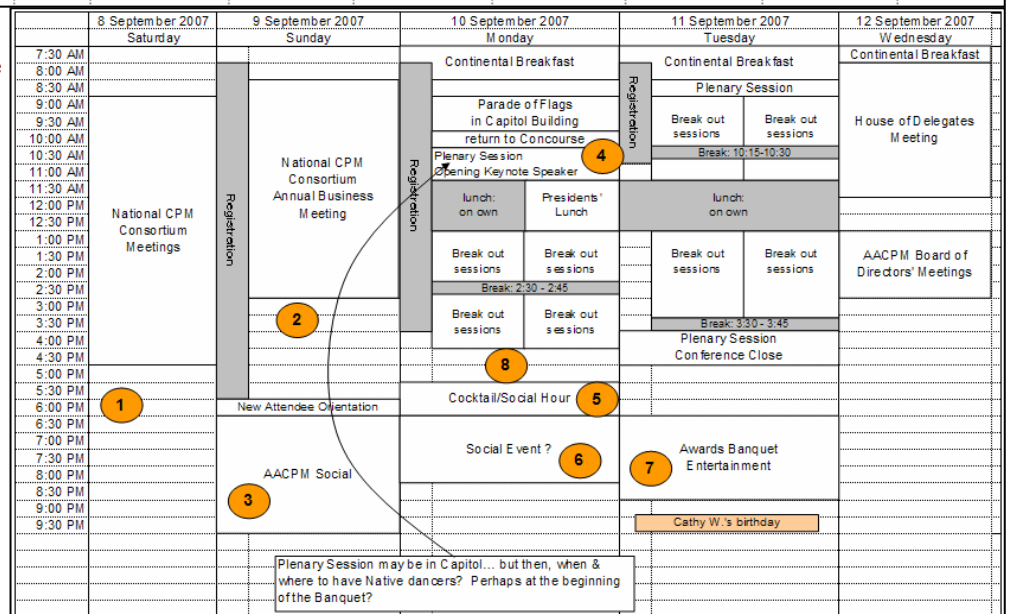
| | 8 September 2007 Saturday | 9 September 2007 Sunday | 10 September 2007 Monday | 11 September 2007 Tuesday | 12 September 2007 Wednesday |
|---|---|---|---|---|---|
| 7:30 AM | | | Continental Breakfast | Continental Breakfast | Continental Breakfast |
| 8:00 AM | | Registration | | Registration | |
| 8:30 AM | | | | Plenary Session | |
| 9:00 AM | National CPM Consortium Meetings | National CPM Consortium Annual Business Meeting | Registration / Parade of Flags in Capitol Building | Break out sessions / Break out sessions | House of Delegates Meeting |
| 9:30 AM | | | | | |
| 10:00 AM | | | return to Concourse | | |
| 10:30 AM | | | Plenary Session Opening Keynote Speaker | Break: 10:15-10:30 | |
| 11:00 AM | | | | | |
| 11:30 AM | | | | | |
| 12:00 PM | | | lunch: on own / Presidents' Lunch | lunch: on own | |
| 12:30 PM | | | | | |
| 1:00 PM | | | Break out sessions / Break out sessions | Break out sessions / Break out sessions | AACPM Board of Directors' Meetings |
| 1:30 PM | | | | | |
| 2:00 PM | | | | | |
| 2:30 PM | | | Break: 2:30 - 2:45 | | |
| 3:00 PM | | 2 | Break out sessions / Break out sessions | | |
| 3:30 PM | | | | Break: 3:30 - 3:45 | |
| 4:00 PM | | | | Plenary Session Conference Close | |
| 4:30 PM | | | 8 | | |
| 5:00 PM | | | | | |
| 5:30 PM | | | Cocktail/Social Hour 5 | | |
| 6:00 PM | 1 | New Attendee Orientation | | | |
| 6:30 PM | | | | | |
| 7:00 PM | | AACPM Social | Social Event ? 6 | Awards Banquet Entertainment 7 | |
| 7:30 PM | | | | | |
| 8:00 PM | | | | | |
| 8:30 PM | | 3 | | | |
| 9:00 PM | | | | | |
| 9:30 PM | | | | Cathy W.'s birthday | |

4

Plenary Session may be in Capitol... but then, when & where to have Native dancers? Perhaps at the beginning of the Banquet?